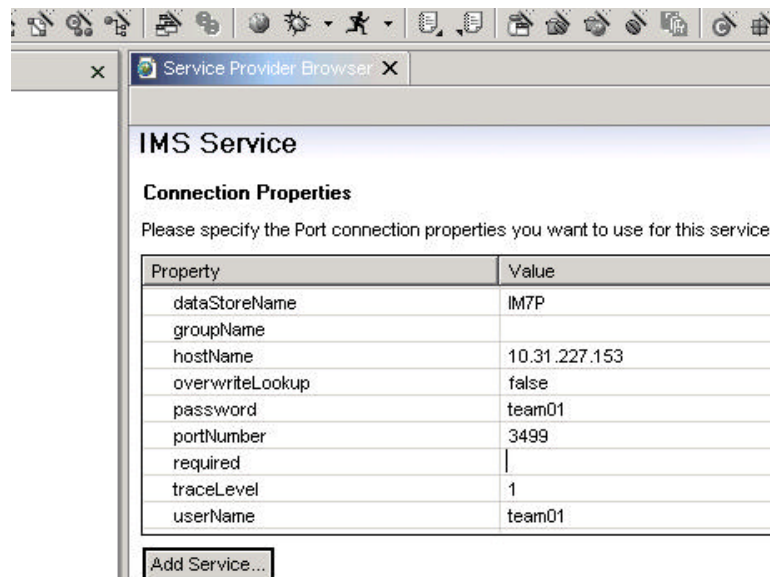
Service Provider Browser

IMS Service

Connection Properties

Please specify the Port connection properties you want to use for this service

| Property | Value |
|---|---|
| dataStoreName | IM7P |
| groupName | |
| hostName | 10.31.227.153 |
| overwriteLookup | false |
| password | team01 |
| portNumber | 3499 |
| required | |
| traceLevel | 1 |
| userName | team01 |

Add Service...